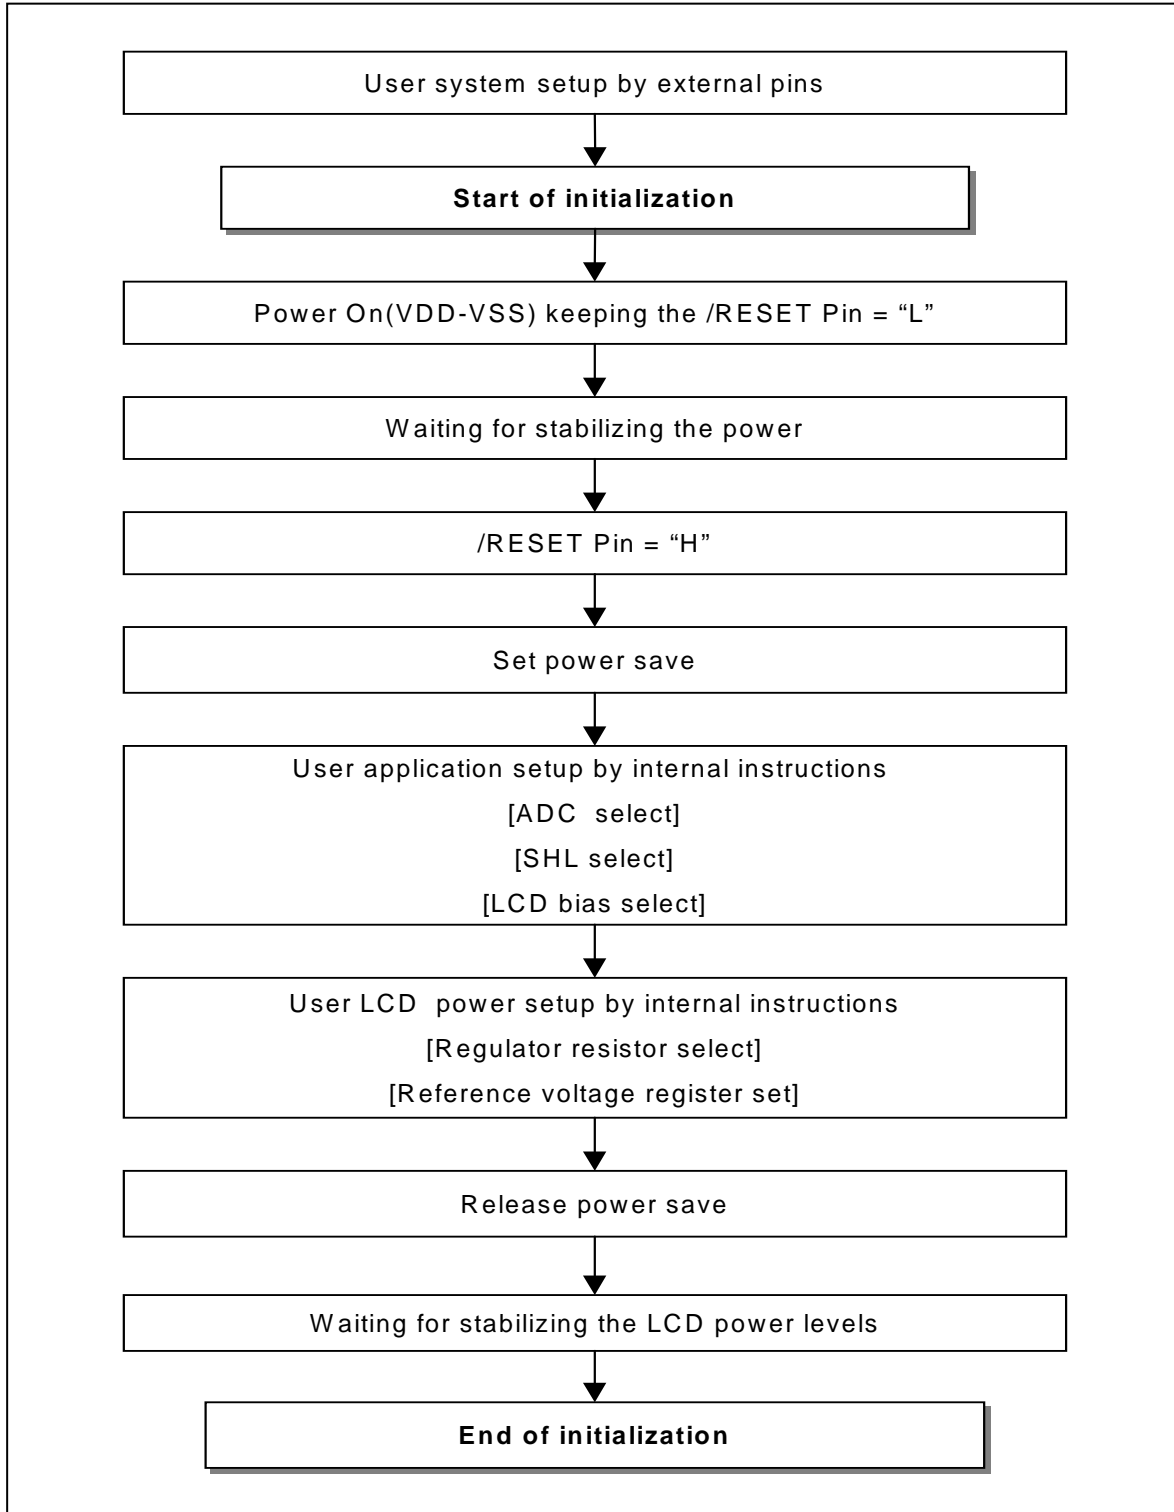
User system setup by external pins

Start of initialization

Power On(VDD-VSS) keeping the /RESET Pin = “L”

Waiting for stabilizing the power

/RESET Pin = “H”

Set power save

User application setup by internal instructions
[ADC select]
[SHL select]
[LCD bias select]

User LCD power setup by internal instructions
[Regulator resistor select]
[Reference voltage register set]

Release power save

Waiting for stabilizing the LCD power levels

End of initialization